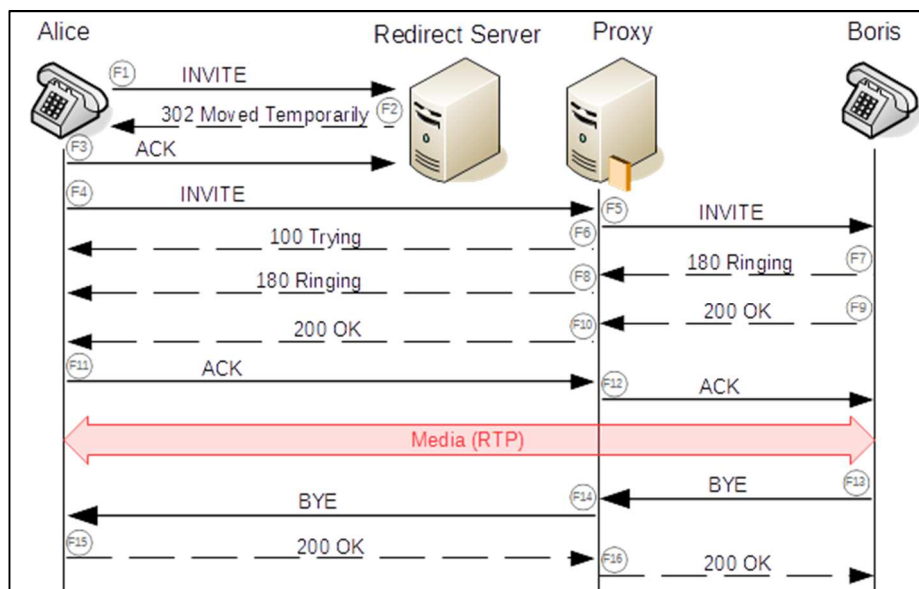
Alice
Redirect Server
Proxy
Boris

F1 INVITE
302 Moved Temporarily F2
F3 ACK
F4 INVITE
F5 INVITE
100 Trying F6
180 Ringing F7
180 Ringing F8
200 OK F9
200 OK F10
F11 ACK
F12 ACK
Media (RTP)
BYE F13
BYE F14
F15 200 OK
F16 200 OK